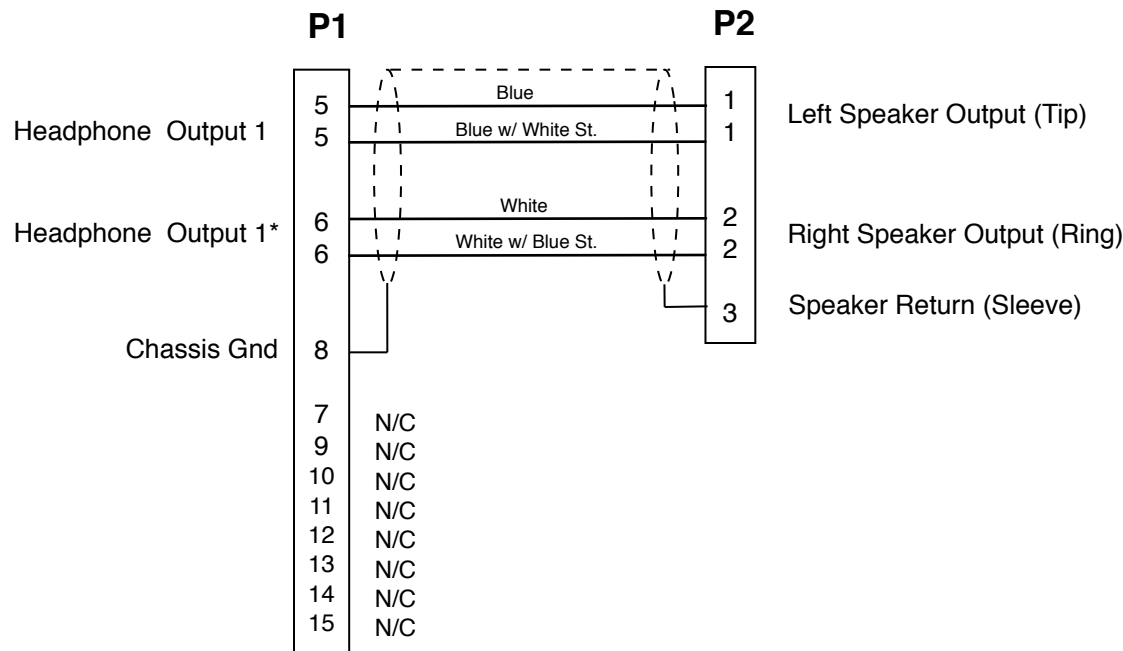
P1

P2

Headphone Output 1
5
5
Blue
Blue w/ White St.
1
1
Left Speaker Output (Tip)

Headphone Output 1*
6
6
White
White w/ Blue St.
2
2
Right Speaker Output (Ring)

3
Speaker Return (Sleeve)

Chassis Gnd
8

7 N/C
9 N/C
10 N/C
11 N/C
12 N/C
13 N/C
14 N/C
15 N/C